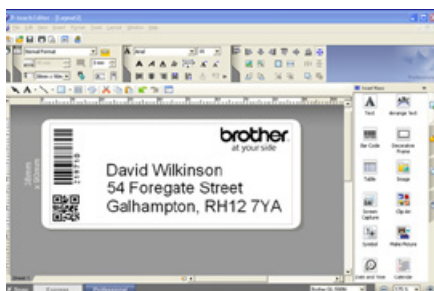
brother
at your side

David Wilkinson
54 Foregate Street
Galhampton, RH12 7YA

Text
Arrange Text
Bar Code
Decorative Frame
Table
Image
Screen Capture
Clip Art
Symbol
Make Picture
Date and Time
Calendar
Professional